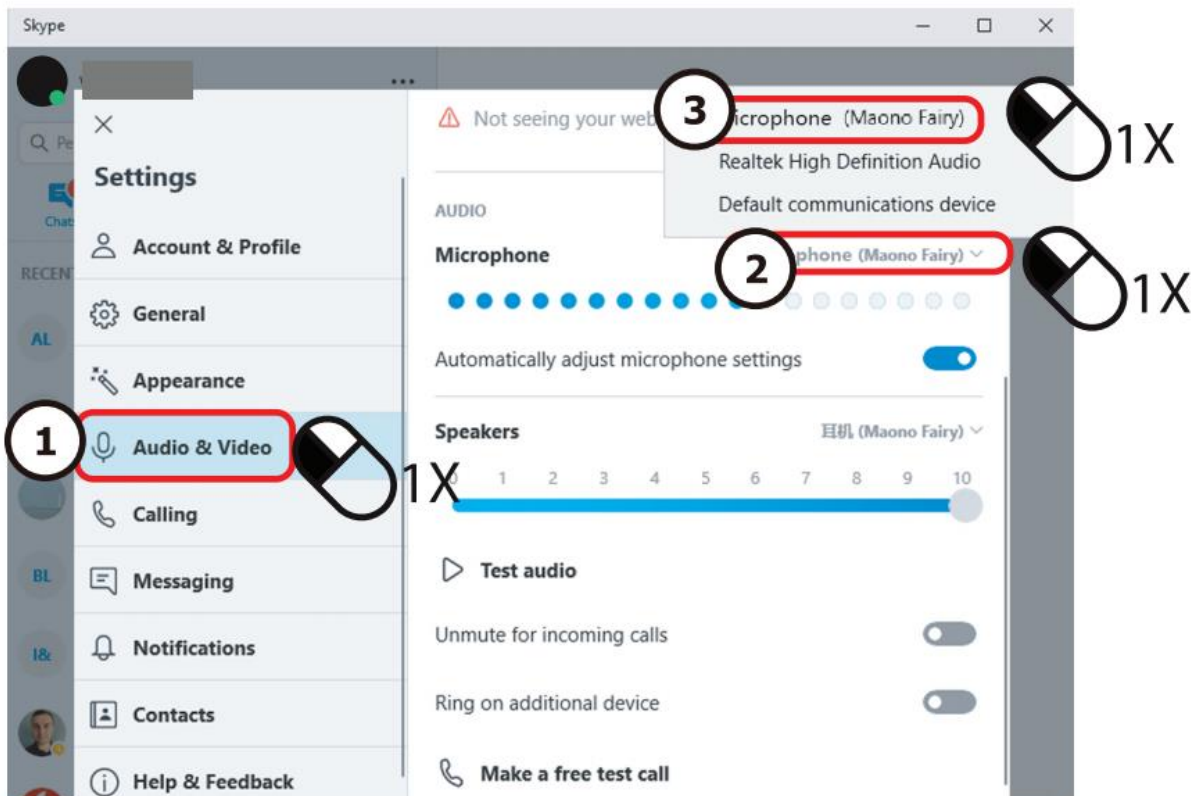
Skype

Q Pe

Chats

RECENT

AL

BL

I&

Settings

Account & Profile

General

Appearance

1

Audio & Video

1X

Calling

Messaging

Notifications

Contacts

Help & Feedback

Not seeing your web

3

icrophone (Maono Fairy)

1X

Realtek High Definition Audio

Default communications device

AUDIO

Microphone

2

phone (Maono Fairy)

1X

Automatically adjust microphone settings

Speakers

耳机 (Maono Fairy)

0 1 2 3 4 5 6 7 8 9 10

Test audio

Unmute for incoming calls

Ring on additional device

Make a free test call